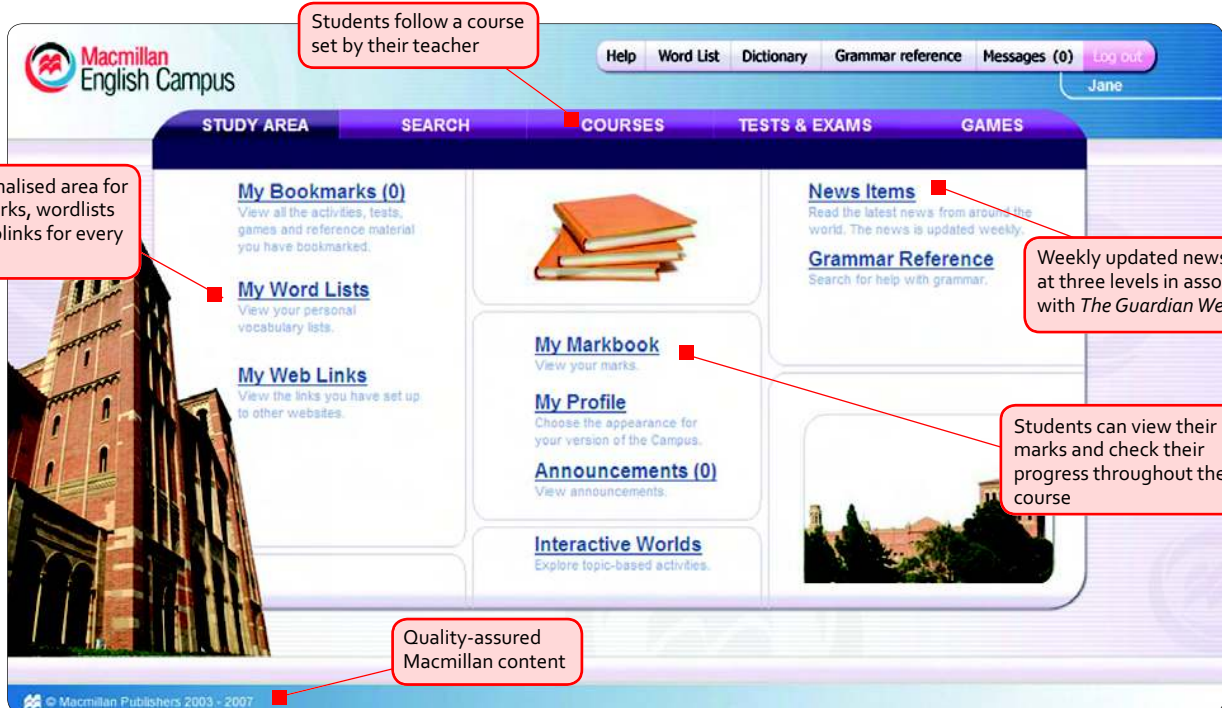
Students follow a course set by their teacher

Macmillan English Campus

Help | Word List | Dictionary | Grammar reference | Messages (0) | Log out

Jane

STUDY AREA | SEARCH | COURSES | TESTS & EXAMS | GAMES

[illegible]nalised area for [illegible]rks, wordlists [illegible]links for every

My Bookmarks (0)
View all the activities, tests, games and reference material you have bookmarked.

My Word Lists
View your personal vocabulary lists.

My Web Links
View the links you have set up to other websites.

News Items
Read the latest news from around the world. The news is updated weekly.

Grammar Reference
Search for help with grammar.

Weekly updated news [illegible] at three levels in asso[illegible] with *The Guardian We*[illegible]

My Markbook
View your marks.

My Profile
Choose the appearance for your version of the Campus.

Announcements (0)
View announcements.

Interactive Worlds
Explore topic-based activities.

Students can view their marks and check their progress throughout the course

Quality-assured Macmillan content

© Macmillan Publishers 2003 - 2007